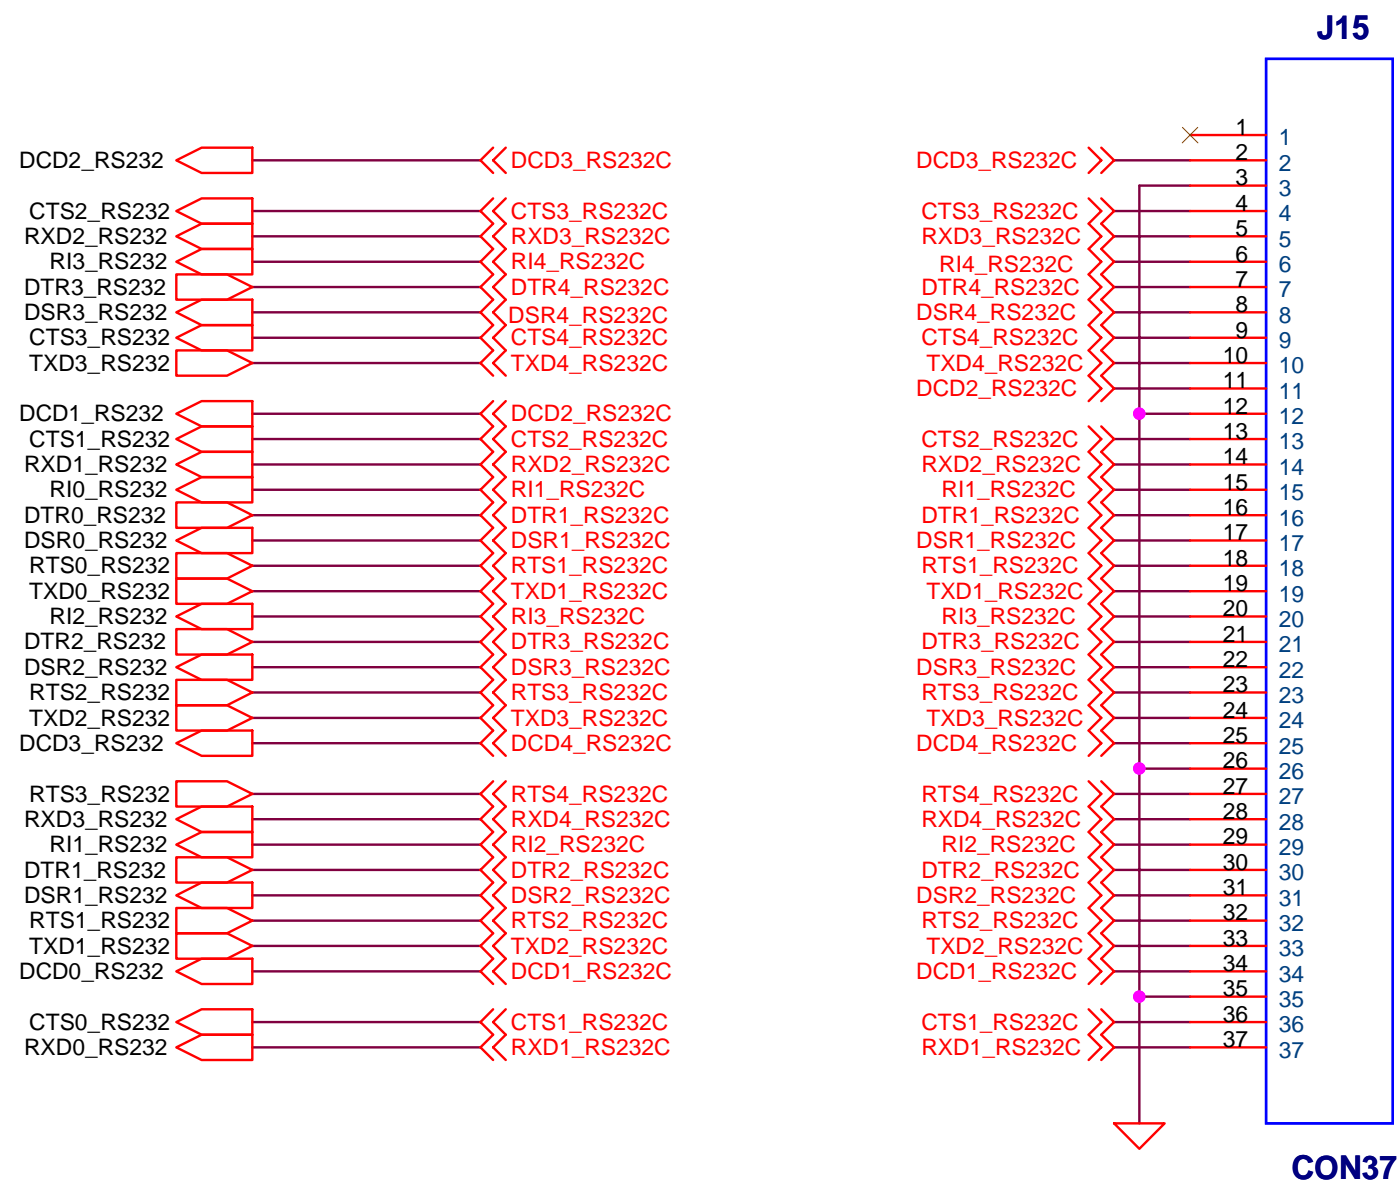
J15

DCD2_RS232 DCD3_RS232C
CTS2_RS232 CTS3_RS232C
RXD2_RS232 RXD3_RS232C
RI3_RS232 RI4_RS232C
DTR3_RS232 DTR4_RS232C
DSR3_RS232 DSR4_RS232C
CTS3_RS232 CTS4_RS232C
TXD3_RS232 TXD4_RS232C
DCD1_RS232 DCD2_RS232C
CTS1_RS232 CTS2_RS232C
RXD1_RS232 RXD2_RS232C
RI0_RS232 RI1_RS232C
DTR0_RS232 DTR1_RS232C
DSR0_RS232 DSR1_RS232C
RTS0_RS232 RTS1_RS232C
TXD0_RS232 TXD1_RS232C
RI2_RS232 RI3_RS232C
DTR2_RS232 DTR3_RS232C
DSR2_RS232 DSR3_RS232C
RTS2_RS232 RTS3_RS232C
TXD2_RS232 TXD3_RS232C
DCD3_RS232 DCD4_RS232C
RTS3_RS232 RTS4_RS232C
RXD3_RS232 RXD4_RS232C
RI1_RS232 RI2_RS232C
DTR1_RS232 DTR2_RS232C
DSR1_RS232 DSR2_RS232C
RTS1_RS232 RTS2_RS232C
TXD1_RS232 TXD2_RS232C
DCD0_RS232 DCD1_RS232C
CTS0_RS232 CTS1_RS232C
RXD0_RS232 RXD1_RS232C

1 1
DCD3_RS232C 2 2
3 3
CTS3_RS232C 4 4
RXD3_RS232C 5 5
RI4_RS232C 6 6
DTR4_RS232C 7 7
DSR4_RS232C 8 8
CTS4_RS232C 9 9
TXD4_RS232C 10 10
DCD2_RS232C 11 11
12 12
CTS2_RS232C 13 13
RXD2_RS232C 14 14
RI1_RS232C 15 15
DTR1_RS232C 16 16
DSR1_RS232C 17 17
RTS1_RS232C 18 18
TXD1_RS232C 19 19
RI3_RS232C 20 20
DTR3_RS232C 21 21
DSR3_RS232C 22 22
RTS3_RS232C 23 23
TXD3_RS232C 24 24
DCD4_RS232C 25 25
26 26
RTS4_RS232C 27 27
RXD4_RS232C 28 28
RI2_RS232C 29 29
DTR2_RS232C 30 30
DSR2_RS232C 31 31
RTS2_RS232C 32 32
TXD2_RS232C 33 33
DCD1_RS232C 34 34
35 35
CTS1_RS232C 36 36
RXD1_RS232C 37 37

CON37